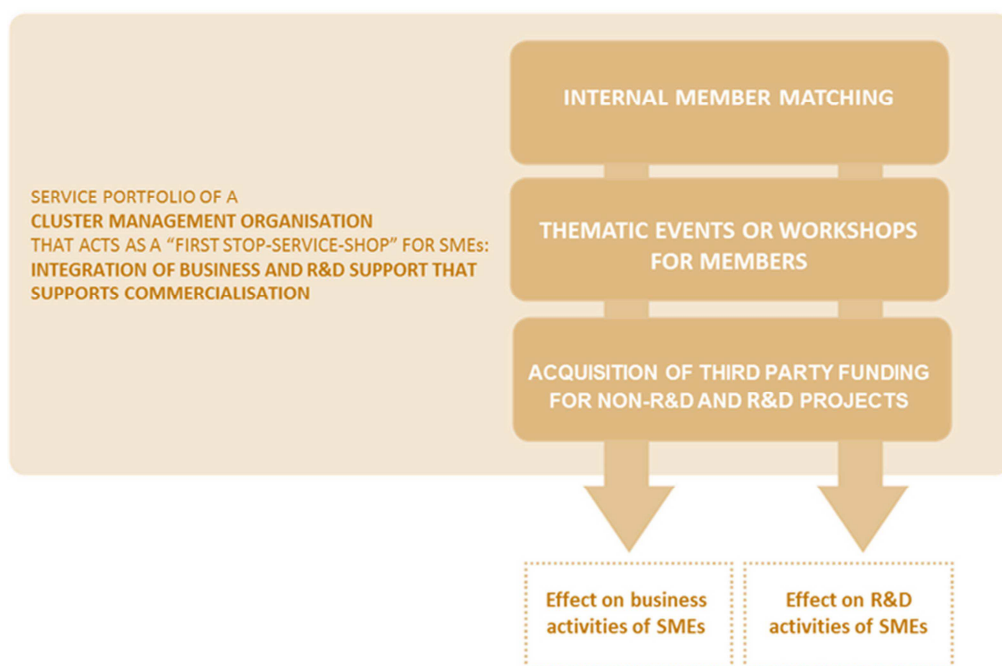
SERVICE PORTFOLIO OF A
CLUSTER MANAGEMENT ORGANISATION
THAT ACTS AS A "FIRST STOP-SERVICE-SHOP" FOR SMEs:
INTEGRATION OF BUSINESS AND R&D SUPPORT THAT SUPPORTS COMMERCIALISATION

INTERNAL MEMBER MATCHING

THEMATIC EVENTS OR WORKSHOPS FOR MEMBERS

ACQUISITION OF THIRD PARTY FUNDING FOR NON-R&D AND R&D PROJECTS

Effect on business activities of SMEs

Effect on R&D activities of SMEs